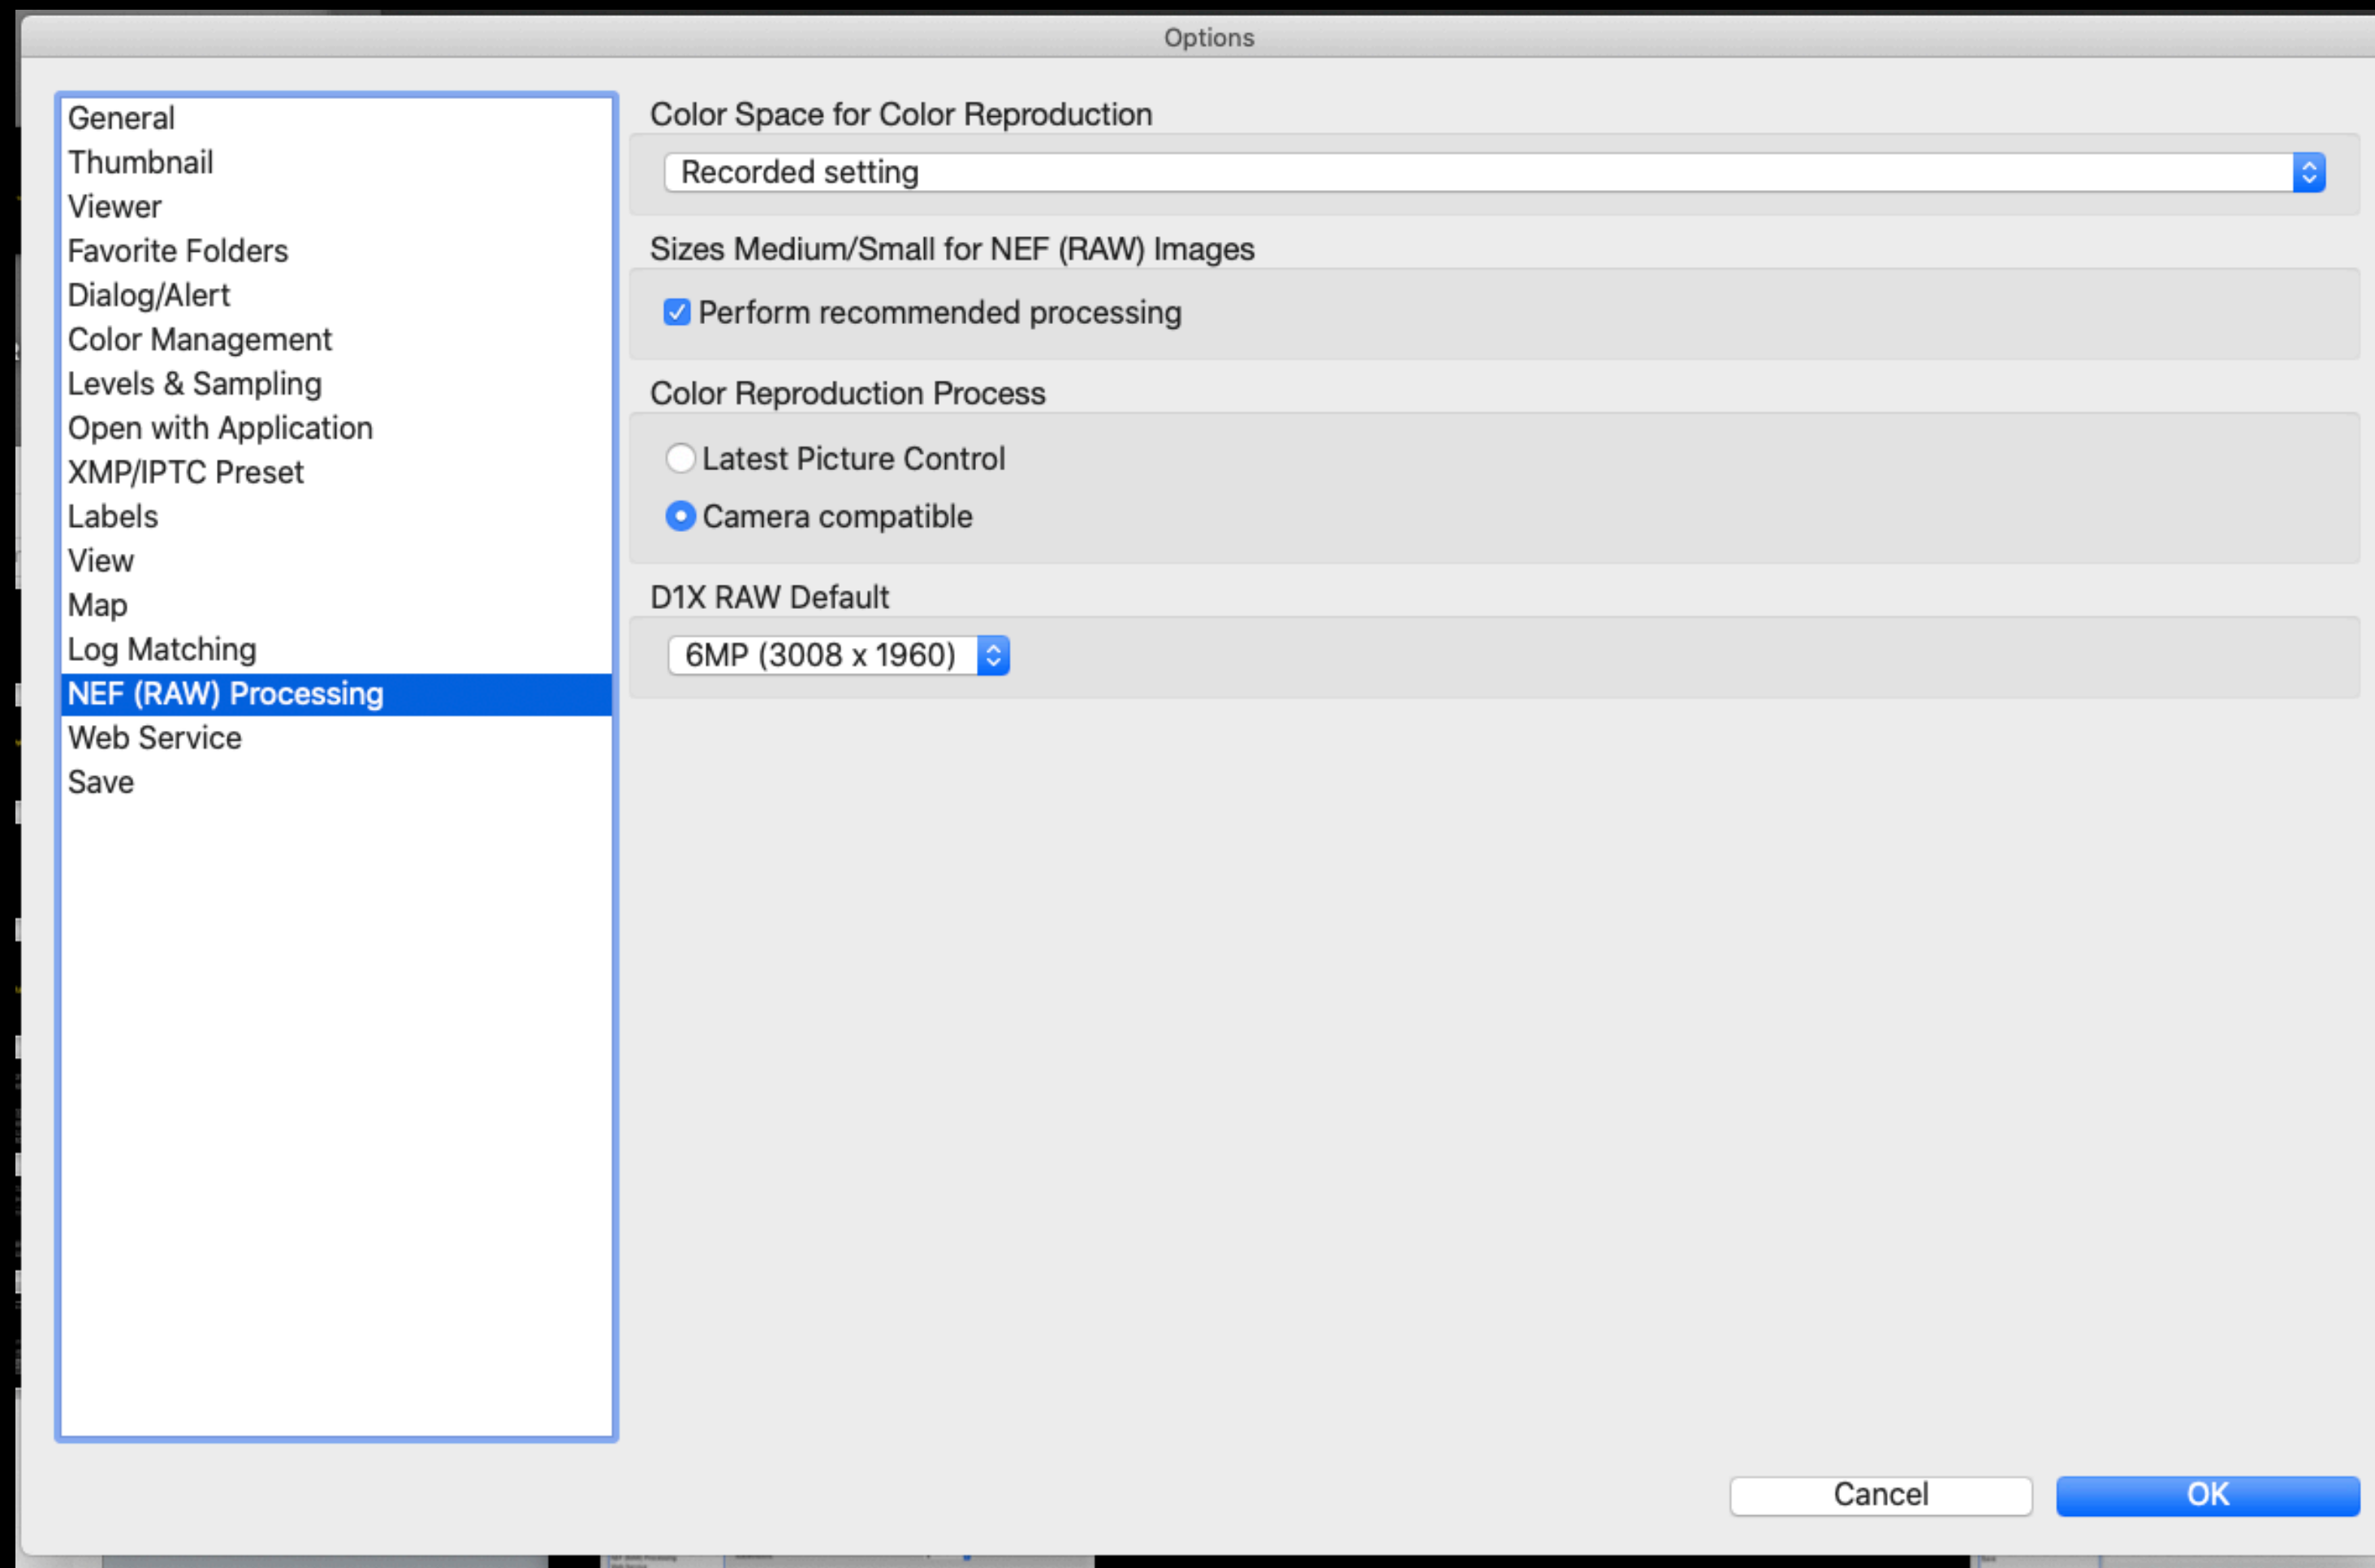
Options

General
Thumbnail
Viewer
Favorite Folders
Dialog/Alert
Color Management
Levels & Sampling
Open with Application
XMP/IPTC Preset
Labels
View
Map
Log Matching
NEF (RAW) Processing
Web Service
Save

Color Space for Color Reproduction

Recorded setting

Sizes Medium/Small for NEF (RAW) Images

Perform recommended processing

Color Reproduction Process

Latest Picture Control

Camera compatible

D1X RAW Default

6MP (3008 x 1960)

Cancel

OK